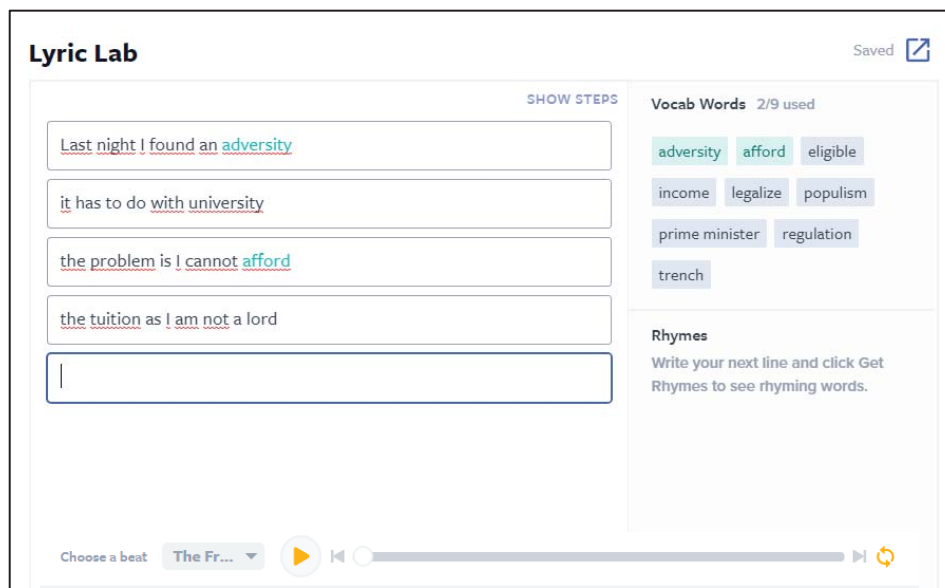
Lyric Lab

Saved

SHOW STEPS

Last night I found an adversity

it has to do with university

the problem is I cannot afford

the tuition as I am not a lord

Vocab Words 2/9 used

adversity
afford
eligible
income
legalize
populism
prime minister
regulation
trench

Rhymes

Write your next line and click Get Rhymes to see rhyming words.

Choose a beat
The Fr...